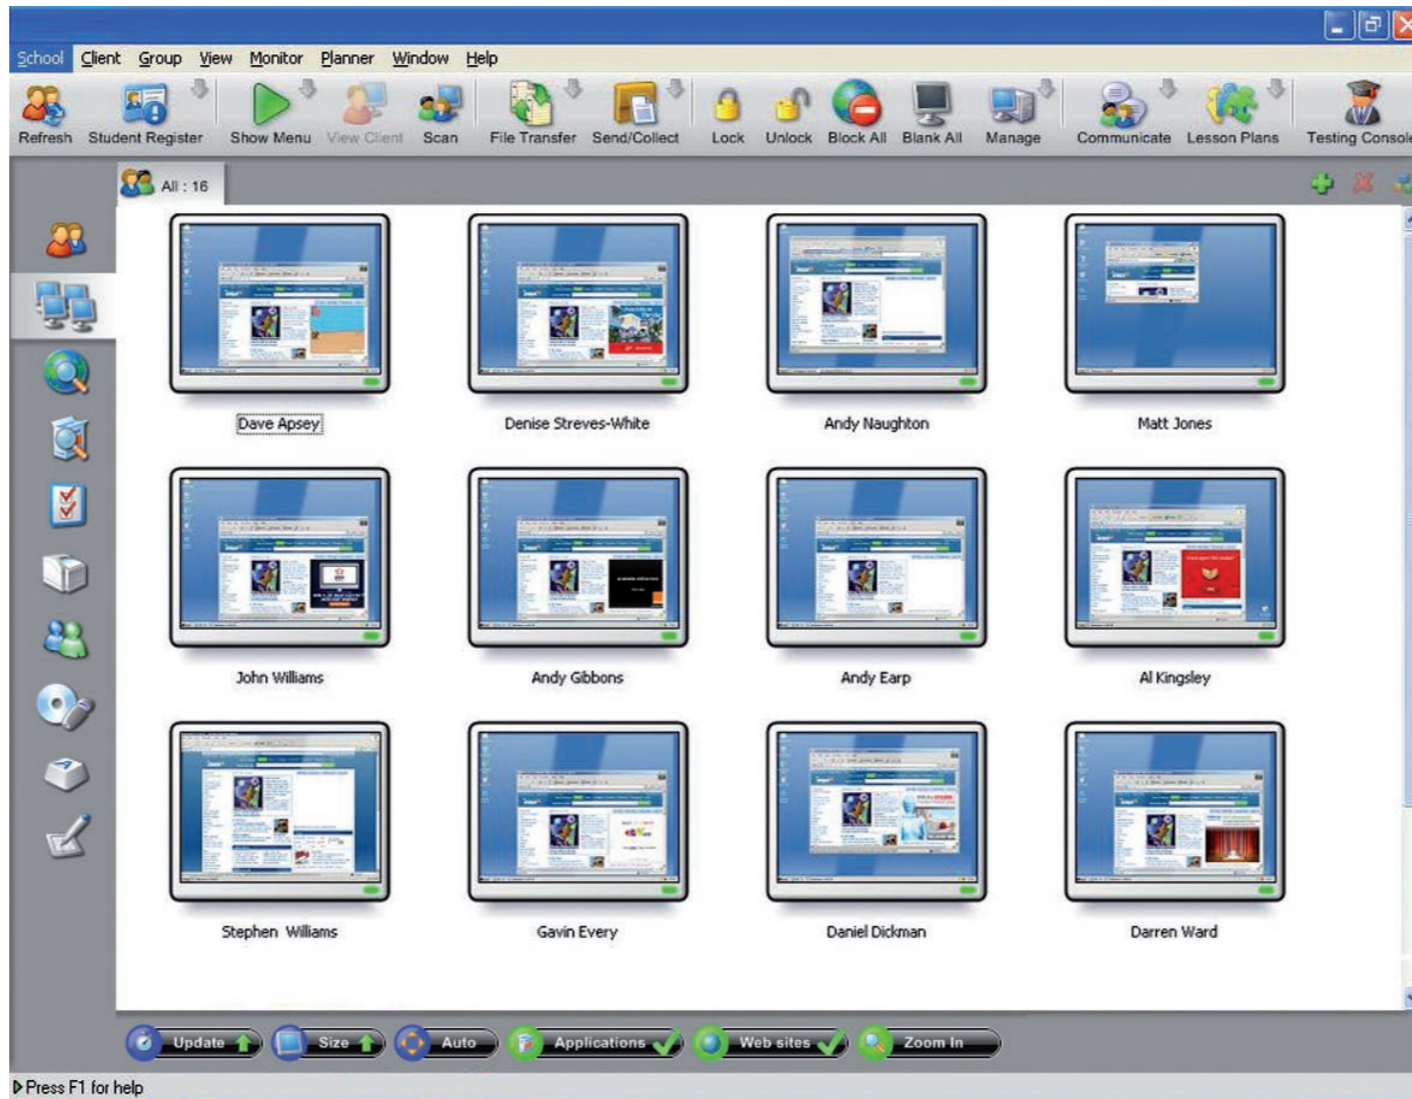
School Client Group View Monitor Planner Window Help

Refresh Student Register Show Menu View Client Scan File Transfer Send/Collect Lock Unlock Block All Blank All Manage Communicate Lesson Plans Testing Console

All : 16

Dave Apsey

Denise Streves-White

Andy Naughton

Matt Jones

John Williams

Andy Gibbons

Andy Earp

Al Kingsley

Stephen Williams

Gavin Every

Daniel Dickman

Darren Ward

Update Size Auto Applications Web sites Zoom In

Press F1 for help